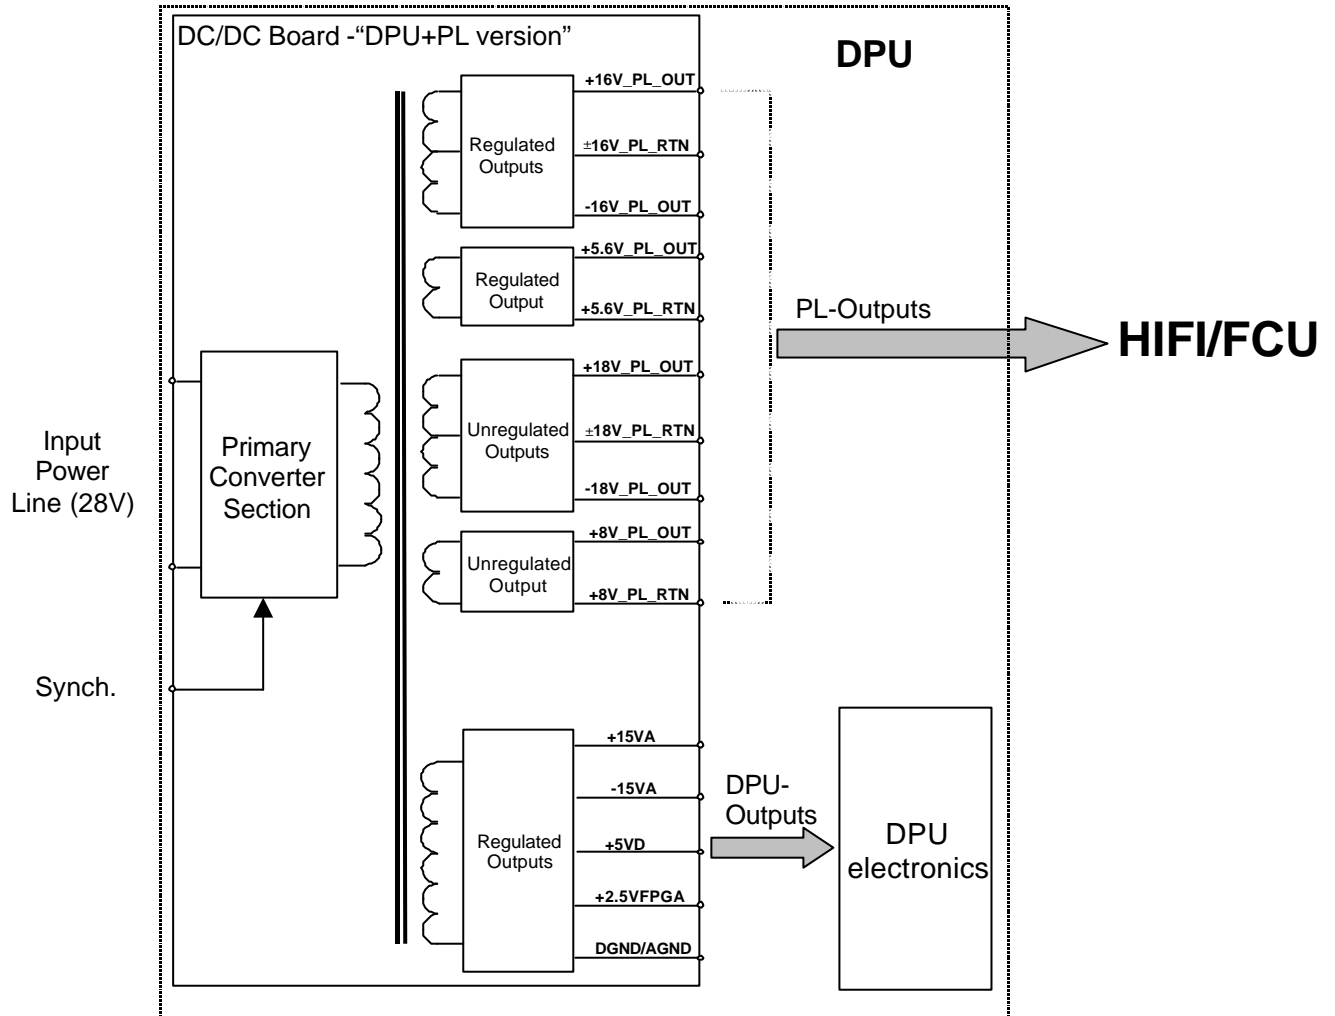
DC/DC Board -“DPU+PL version”

DPU

+16V_PL_OUT

Regulated Outputs

±16V_PL_RTN

-16V_PL_OUT

+5.6V_PL_OUT

Regulated Output

+5.6V_PL_RTN

PL-Outputs

HIFI/FCU

+18V_PL_OUT

Input Power Line (28V)

Primary Converter Section

Unregulated Outputs

±18V_PL_RTN

-18V_PL_OUT

+8V_PL_OUT

Unregulated Output

+8V_PL_RTN

Synch.

+15VA

-15VA

DPU-Outputs

Regulated Outputs

+5VD

DPU electronics

+2.5VFPGA

DGND/AGND